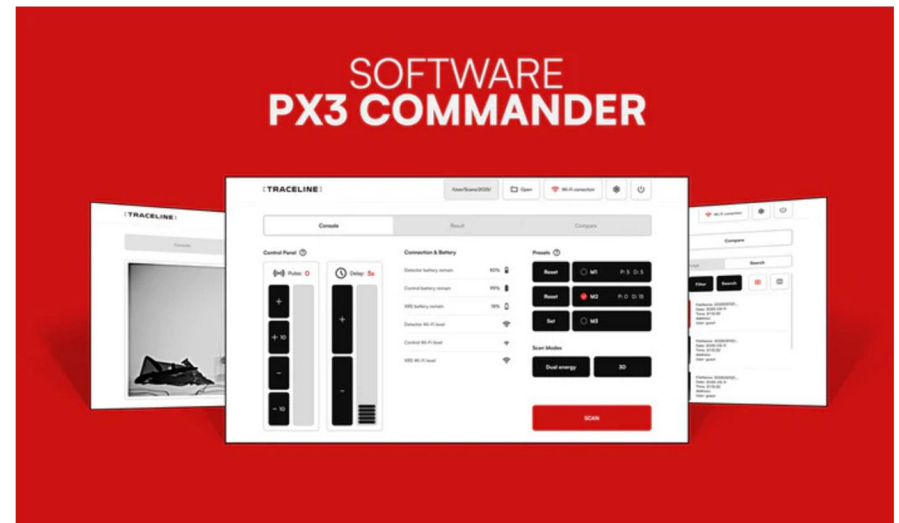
SOFTWARE
PX3 COMMANDER

[TRACELINE]

/User/Scans/2020/

Open

Wi-Fi connection

Console

Result

Compare

Control Panel

Pulse: 0

Delay: 5s

+

+ 10

-

- 10

+

-

Connection & Battery

Detector battery remain 90%

Control battery remain 99%

XRS battery remain 15%

Detector Wi-Fi level

Control Wi-Fi level

XRS Wi-Fi level

Presets

Reset

M1

P: 5 D: 5

Reset

M2

P: 0 D: 10

Set

M3

Scan Modes

Dual energy

3D

SCAN

[TRACELINE]

Console

Wi-Fi connection

Compare

Filter

Search

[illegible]